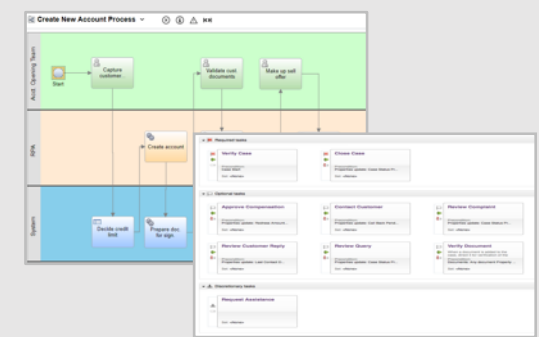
Create New Account Process

Acct. Opening Team

Start

Capture customer...

Validate cust. documents

Make up sell offer

RPA

Create account

System

Decide credit limit

Prepare doc. for sign.

Required tasks

Verify Case

Close Case

Optional tasks

Approve Compensation

Contact Customer

Review Complaint

Review Customer Reply

Review Query

Verify Document

Discretionary tasks

Request Assistance